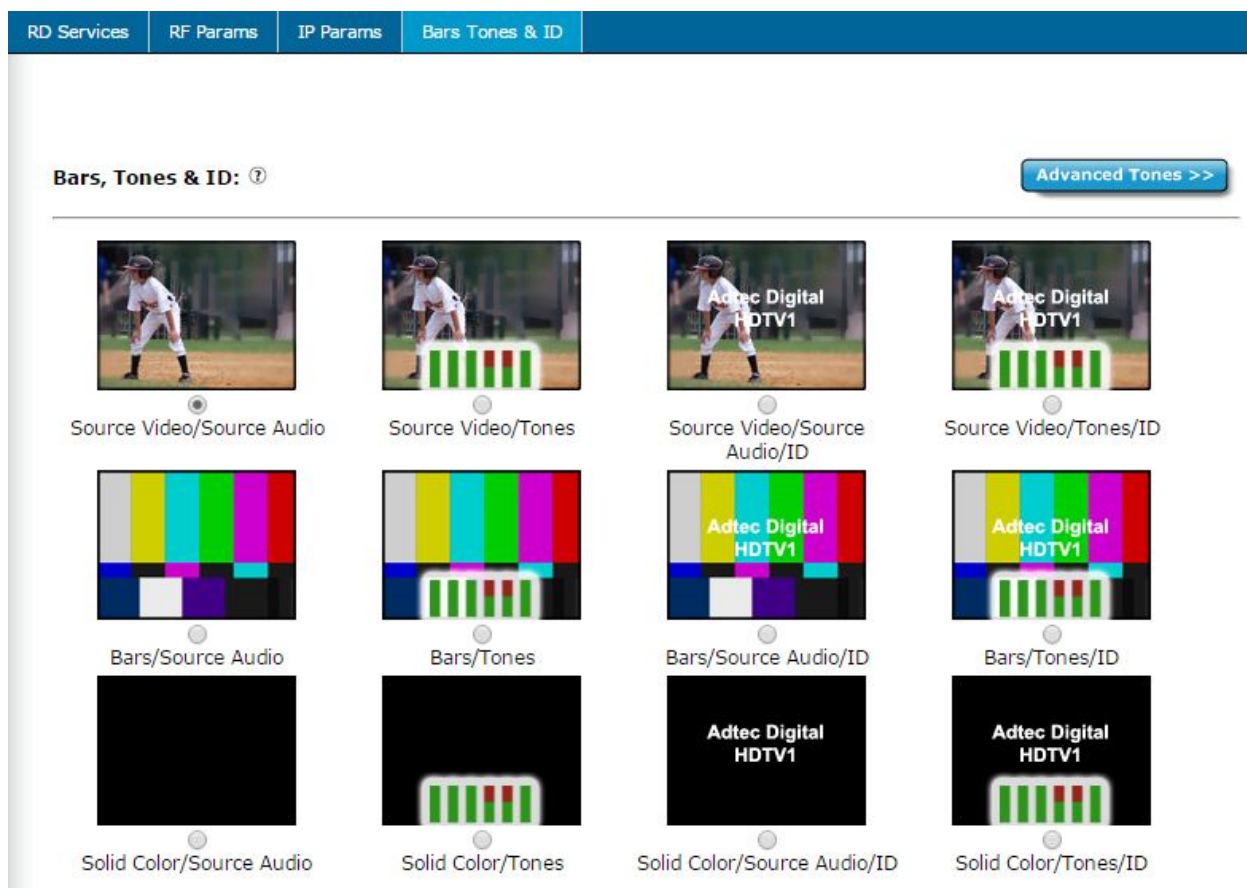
RD Services | RF Params | IP Params | Bars Tones & ID

Bars, Tones & ID: ⑦

Advanced Tones >>

Source Video/Source Audio

Source Video/Tones

Adtec Digital HDTV1

Source Video/Source Audio/ID

Adtec Digital HDTV1

Source Video/Tones/ID

Bars/Source Audio

Bars/Tones

Adtec Digital HDTV1

Bars/Source Audio/ID

Adtec Digital HDTV1

Bars/Tones/ID

Solid Color/Source Audio

Solid Color/Tones

Adtec Digital HDTV1

Solid Color/Source Audio/ID

Adtec Digital HDTV1

Solid Color/Tones/ID